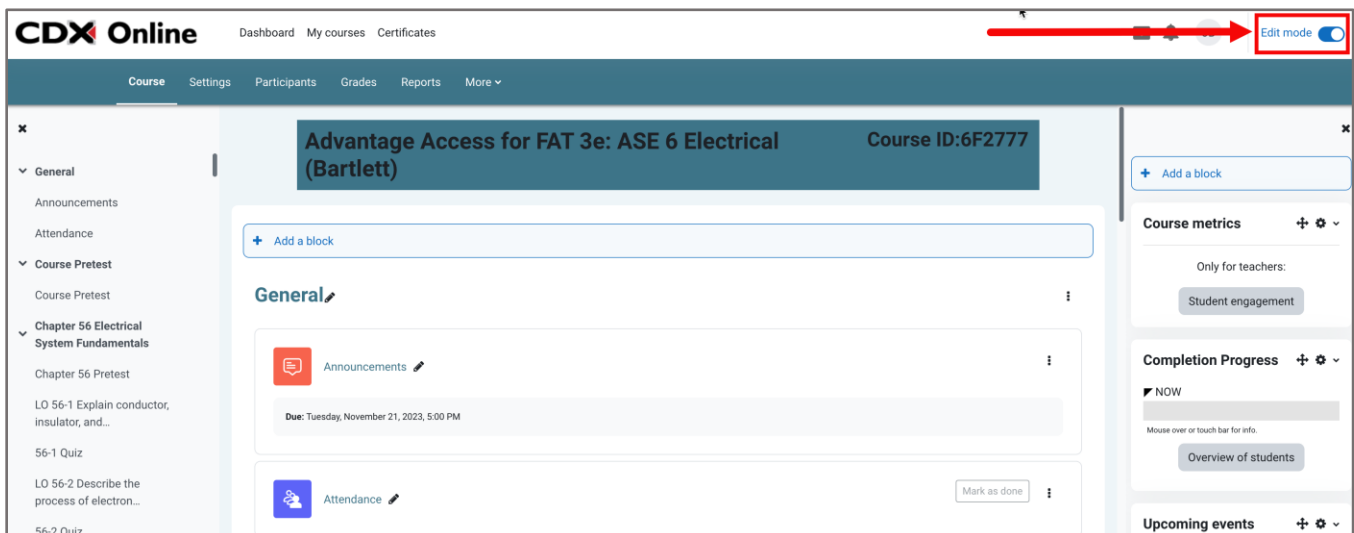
CDX Online

Dashboard My courses Certificates

Edit mode

Course Settings Participants Grades Reports More

General
Announcements
Attendance
Course Pretest
Course Pretest
Chapter 56 Electrical System Fundamentals
Chapter 56 Pretest
LO 56-1 Explain conductor, insulator, and...
56-1 Quiz
LO 56-2 Describe the process of electron...
56-2 Quiz

Advantage Access for FAT 3e: ASE 6 Electrical (Bartlett)

Course ID:6F2777

+ Add a block

General

Announcements

Due: Tuesday, November 21, 2023, 5:00 PM

Attendance

Mark as done

+ Add a block

Course metrics

Only for teachers:

Student engagement

Completion Progress

NOW

Mouse over or touch bar for info.

Overview of students

Upcoming events